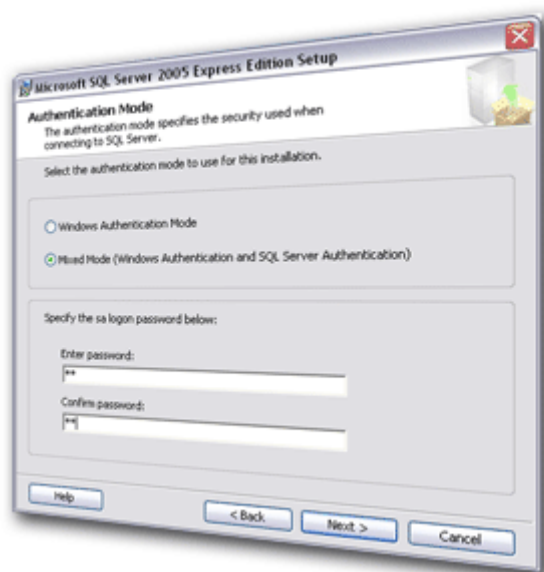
Microsoft SQL Server 2005 Express Edition Setup

Authentication Mode
The authentication mode specifies the security used when connecting to SQL Server.

Select the authentication mode to use for this installation.

Windows Authentication Mode

Mixed Mode (Windows Authentication and SQL Server Authentication)

Specify the sa logon password below:

Enter password:
**

Confirm password:
**

Help

< Back

Next >

Cancel